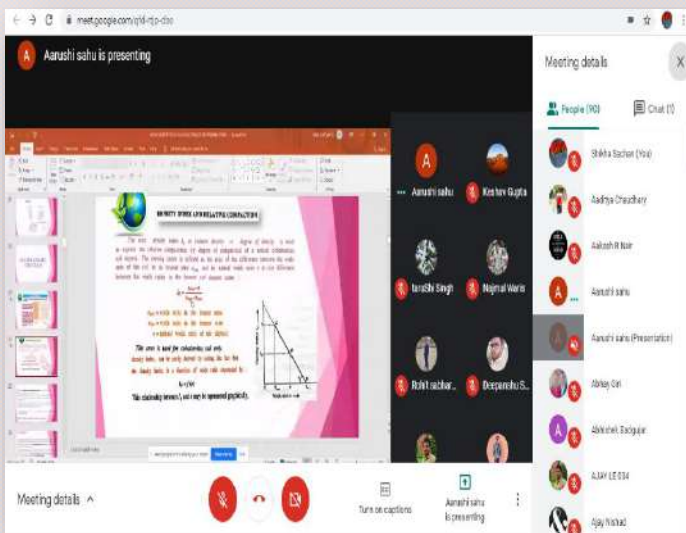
meet.google.com/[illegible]

A Aarushi sahu is presenting

Meeting details

People (90) Chat (1)

DENSITY INDEX (CORRELATIVE COMPACTION)

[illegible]

This term is used for cohesionless soil only.

This relationship between $I_D$ and e may be represented graphically.

Aarushi sahu
Keshav Gupta
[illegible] Singh
Najmul Waris
Rohit sabhar...
Deepanshu S...

Shikha Sachan (You)
Aadriya Chaudhary
Aakash R Nair
Aarushi sahu
Aarushi sahu (Presentation)
Abhay Giri
Abhishek Badgujar
AJAY LE 034
Ajay Nishad

Meeting details ^

Turn on captions

Aarushi sahu is presenting